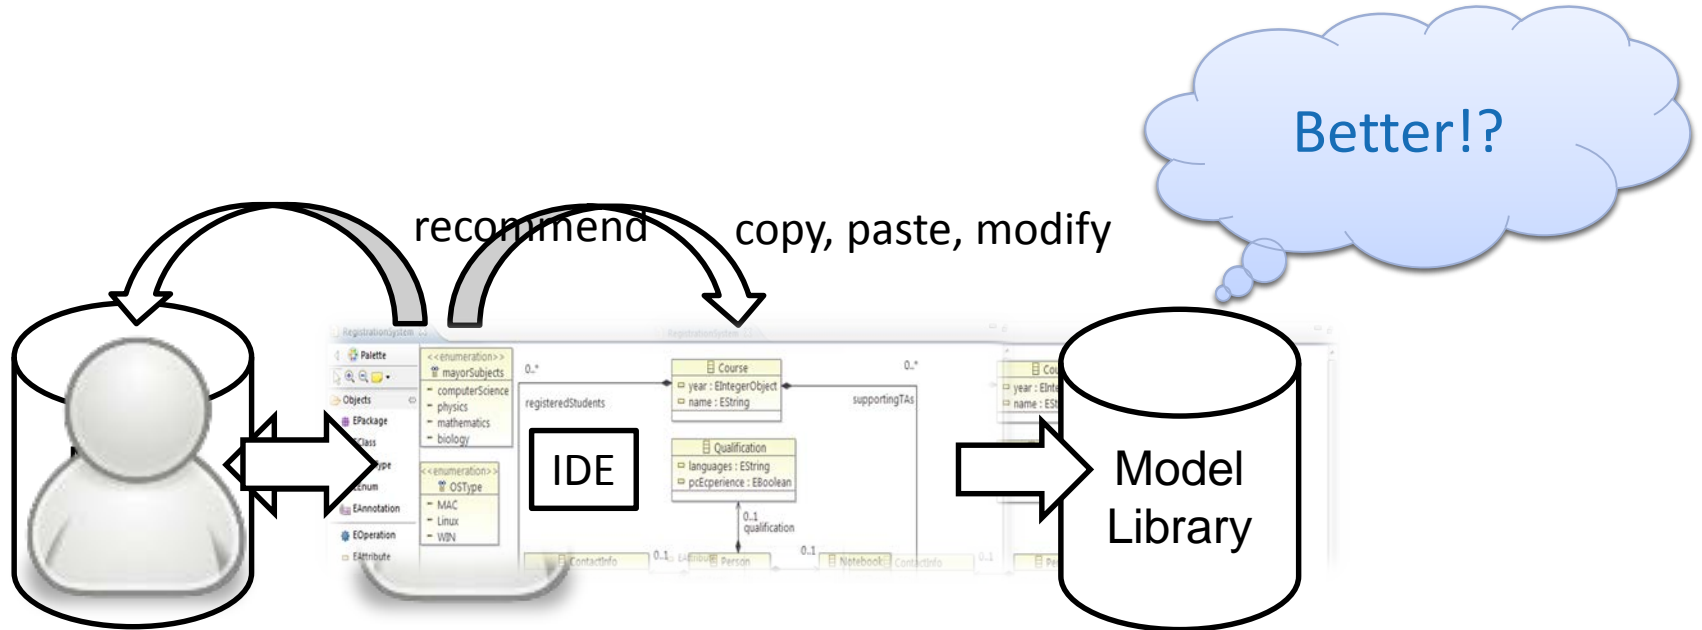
Better!?

recommend

copy, paste, modify

RegistrationSystem

Palette

Objects

EPackage

EClass

EDataType

EEnum

EAnnotation

EOperation

EAttribute

<<enumeration>>
mayorSubjects
computerScience
physics
mathematics
biology

<<enumeration>>
OSType
MAC
Linux
WIN

0..*

registeredStudents

Course
year : EIntegerObject
name : EString

0..*

supportingTAs

Qualification
languages : EString
pcEcperience : EBoolean

0..1
qualification

0..1

ContactInfo

Person

0..1

Notebook

ContactInfo

Course
year : EInteger
name : EString

IDE

Model Library